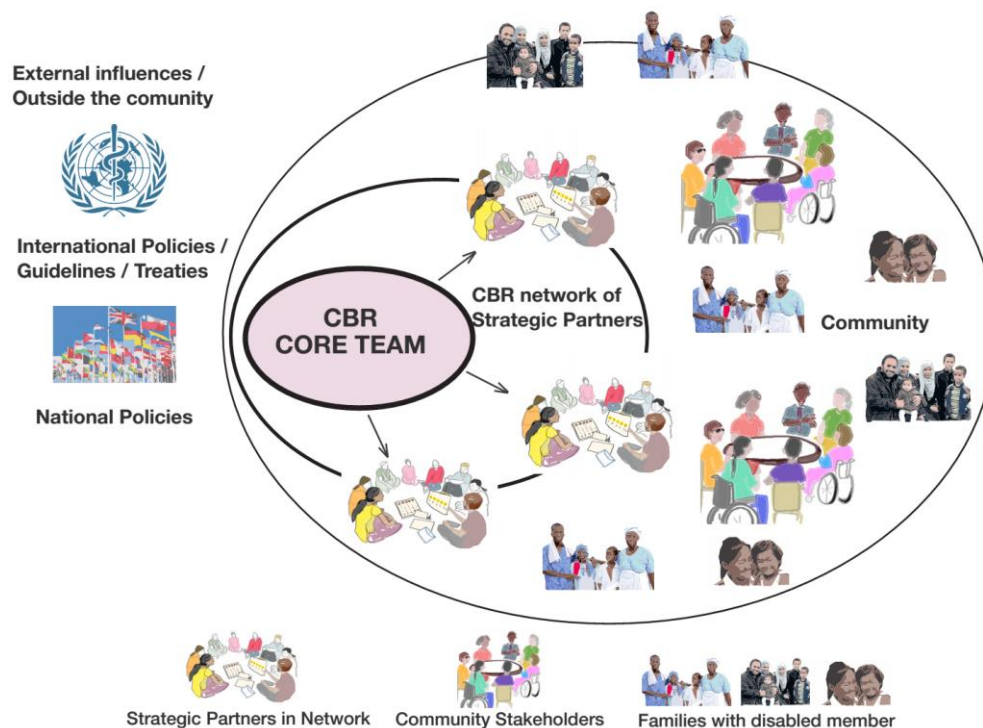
External influences / Outside the comunity

International Policies / Guidelines / Treaties

National Policies

CBR CORE TEAM

CBR network of Strategic Partners

Community

Strategic Partners in Network

Community Stakeholders

Families with disabled member